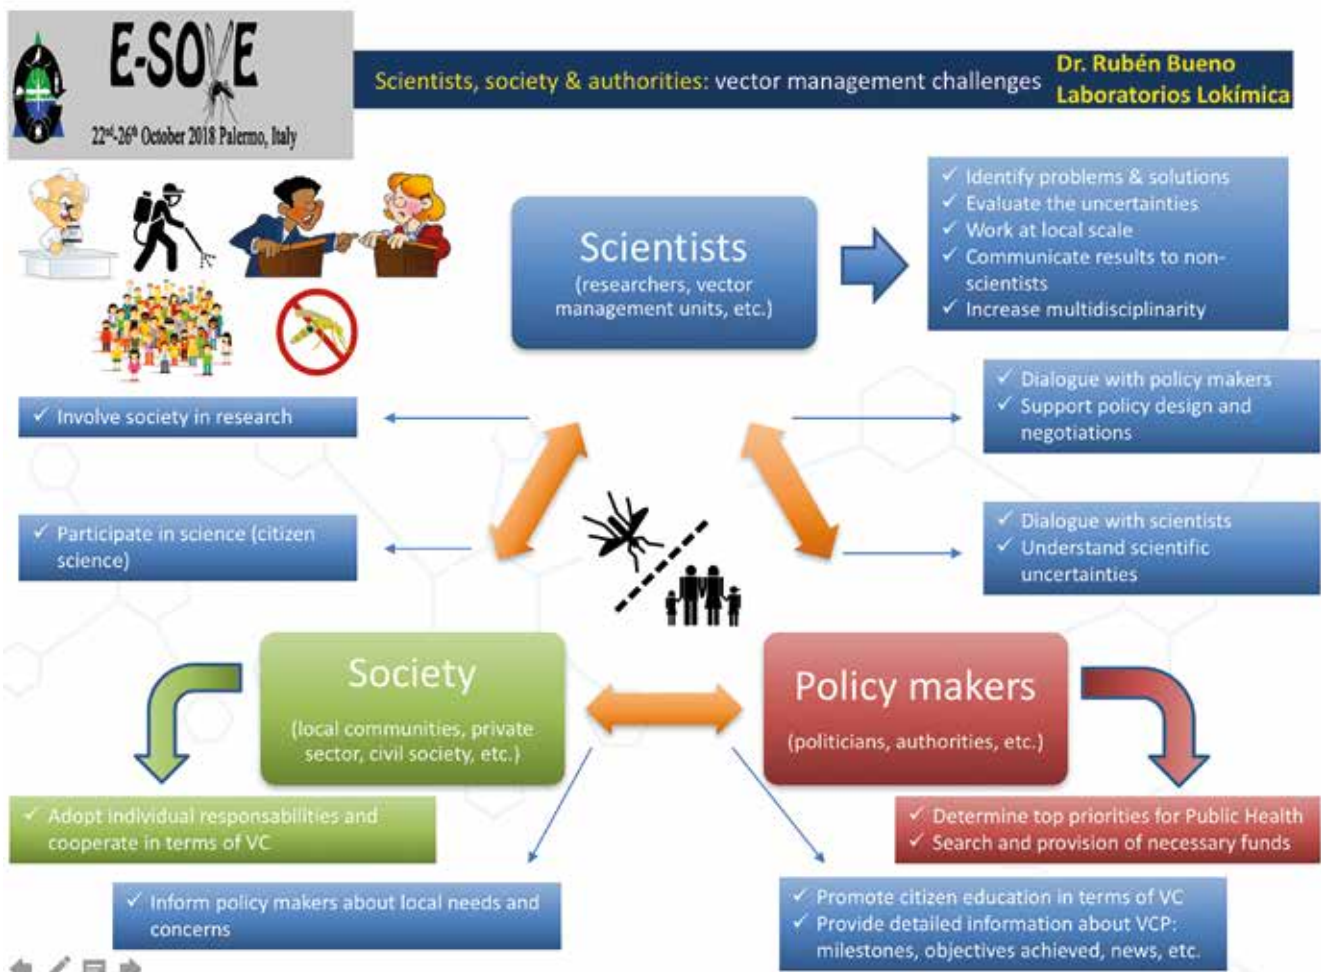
E-SOVE
$22^{nd}$-$26^{th}$ October 2018 Palermo, Italy

Scientists, society & authorities: vector management challenges

Dr. Rubén Bueno
Laboratorios Lokímica

Scientists
(researchers, vector management units, etc.)

✓ Identify problems & solutions
✓ Evaluate the uncertainties
✓ Work at local scale
✓ Communicate results to non-scientists
✓ Increase multidisciplinarity

✓ Involve society in research

✓ Dialogue with policy makers
✓ Support policy design and negotiations

✓ Participate in science (citizen science)

✓ Dialogue with scientists
✓ Understand scientific uncertainties

Society
(local communities, private sector, civil society, etc.)

Policy makers
(politicians, authorities, etc.)

✓ Adopt individual responsabilities and cooperate in terms of VC

✓ Determine top priorities for Public Health
✓ Search and provision of necessary funds

✓ Inform policy makers about local needs and concerns

✓ Promote citizen education in terms of VC
✓ Provide detailed information about VCP: milestones, objectives achieved, news, etc.